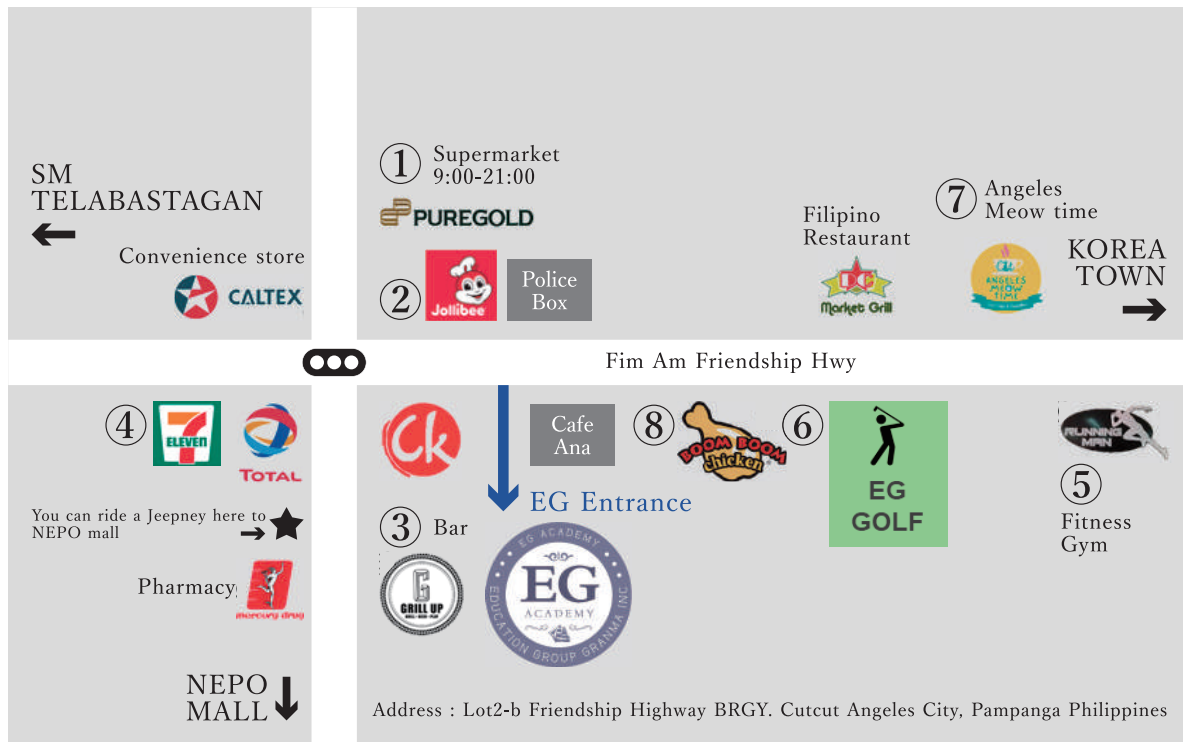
SM TELABASTAGAN

Convenience store

CALTEX

① Supermarket 9:00-21:00

PUREGOLD

② Jollibee

Police Box

Filipino Restaurant

EG Market Grill

⑦ Angeles Meow time

ANGELES MEOW TIME

KOREA TOWN

Fim Am Friendship Hwy

④ 7 ELEVEN

TOTAL

You can ride a Jeepney here to NEPO mall

Pharmacy

mercury drug

NEPO MALL

Ck

Cafe Ana

⑧ BOOM BOOM Chicken

⑥ EG GOLF

RUNNING MAN

⑤ Fitness Gym

EG Entrance

③ Bar

GRILL UP

EG ACADEMY EG ACADEMY EDUCATION GROUP GRANMA INC

Address : Lot2-b Friendship Highway BRGY. Cutcut Angeles City, Pampanga Philippines